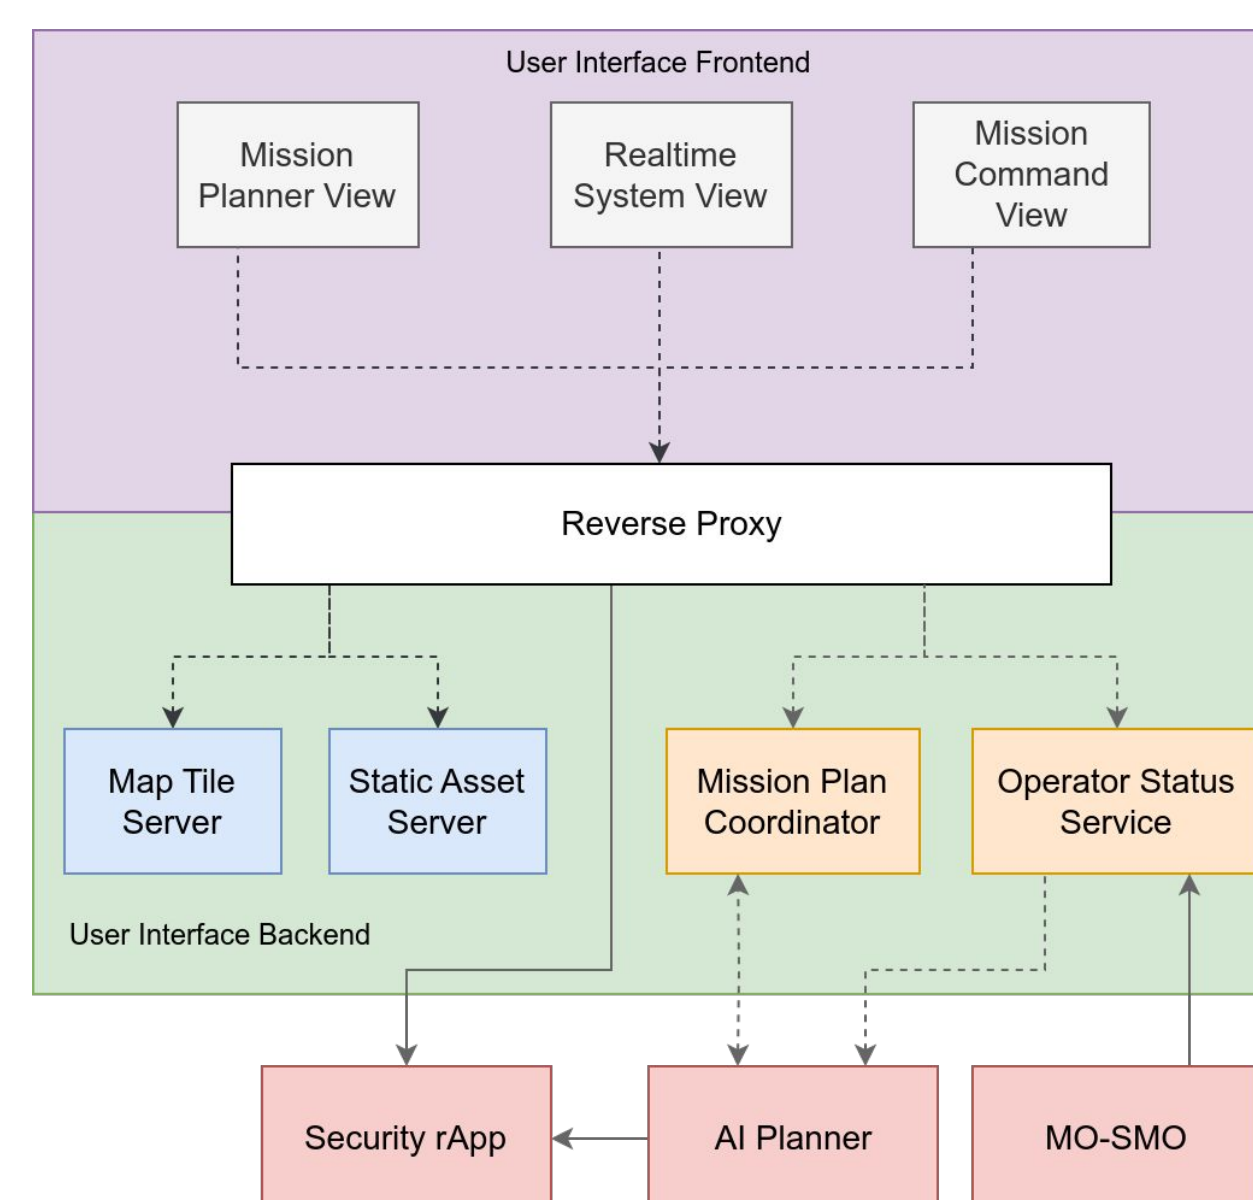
User Interface Frontend

Mission Planner View

Realtime System View

Mission Command View

Reverse Proxy

Map Tile Server

Static Asset Server

Mission Plan Coordinator

Operator Status Service

User Interface Backend

Security rApp

AI Planner

MO-SMO